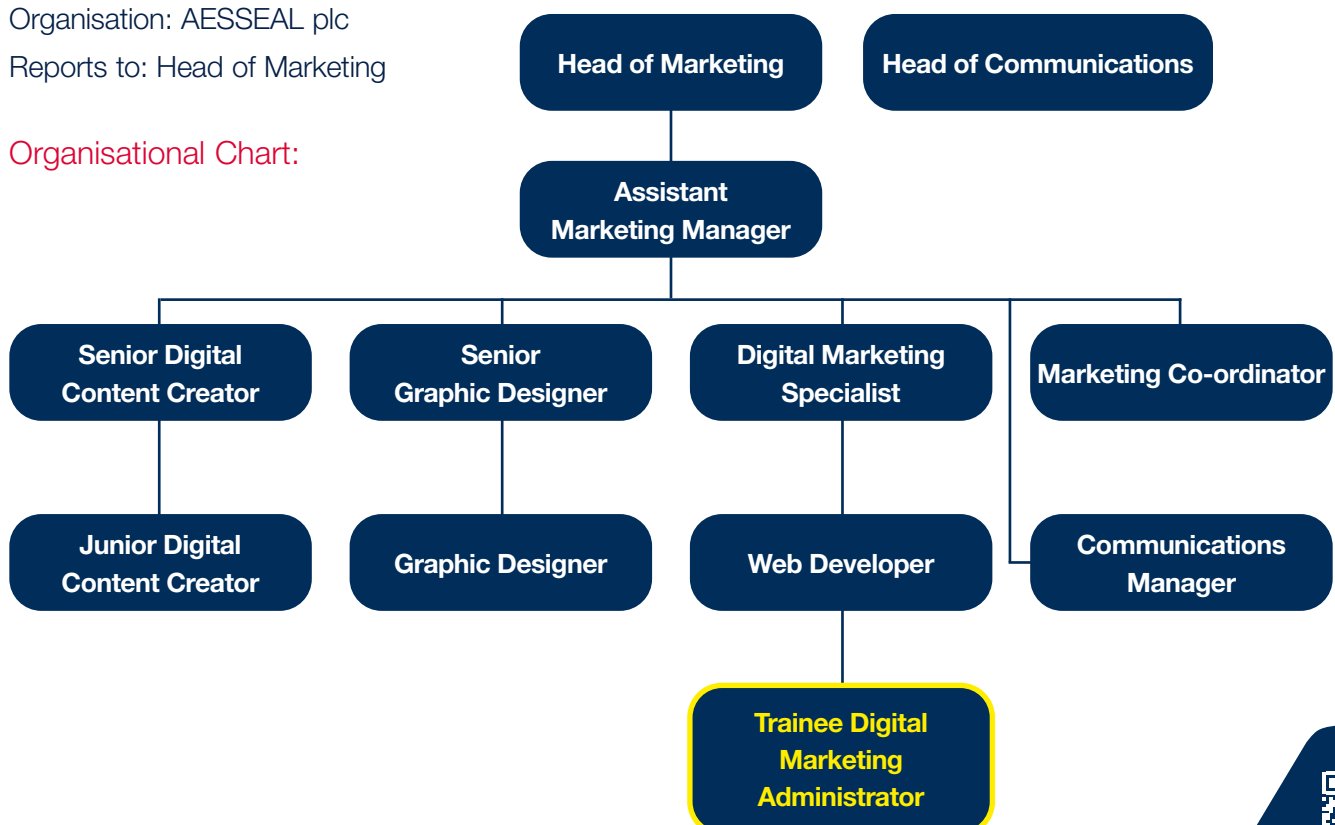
Organisation: AESSEAL plc

Reports to: Head of Marketing

Organisational Chart:

Head of Marketing

Head of Communications

Assistant Marketing Manager

Senior Digital Content Creator

Senior Graphic Designer

Digital Marketing Specialist

Marketing Co-ordinator

Junior Digital Content Creator

Graphic Designer

Web Developer

Communications Manager

Trainee Digital Marketing Administrator